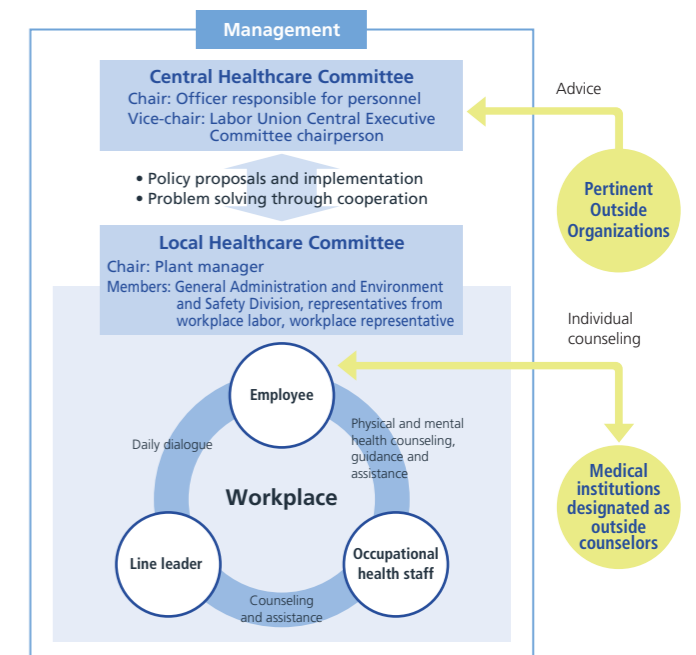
Management

Central Healthcare Committee
Chair: Officer responsible for personnel
Vice-chair: Labor Union Central Executive Committee chairperson

• Policy proposals and implementation
• Problem solving through cooperation

Local Healthcare Committee
Chair: Plant manager
Members: General Administration and Environment and Safety Division, representatives from workplace labor, workplace representative

Advice

Pertinent Outside Organizations

Individual counseling

Employee

Daily dialogue

Physical and mental health counseling, guidance and assistance

Workplace

Line leader

Occupational health staff

Counseling and assistance

Medical institutions designated as outside counselors